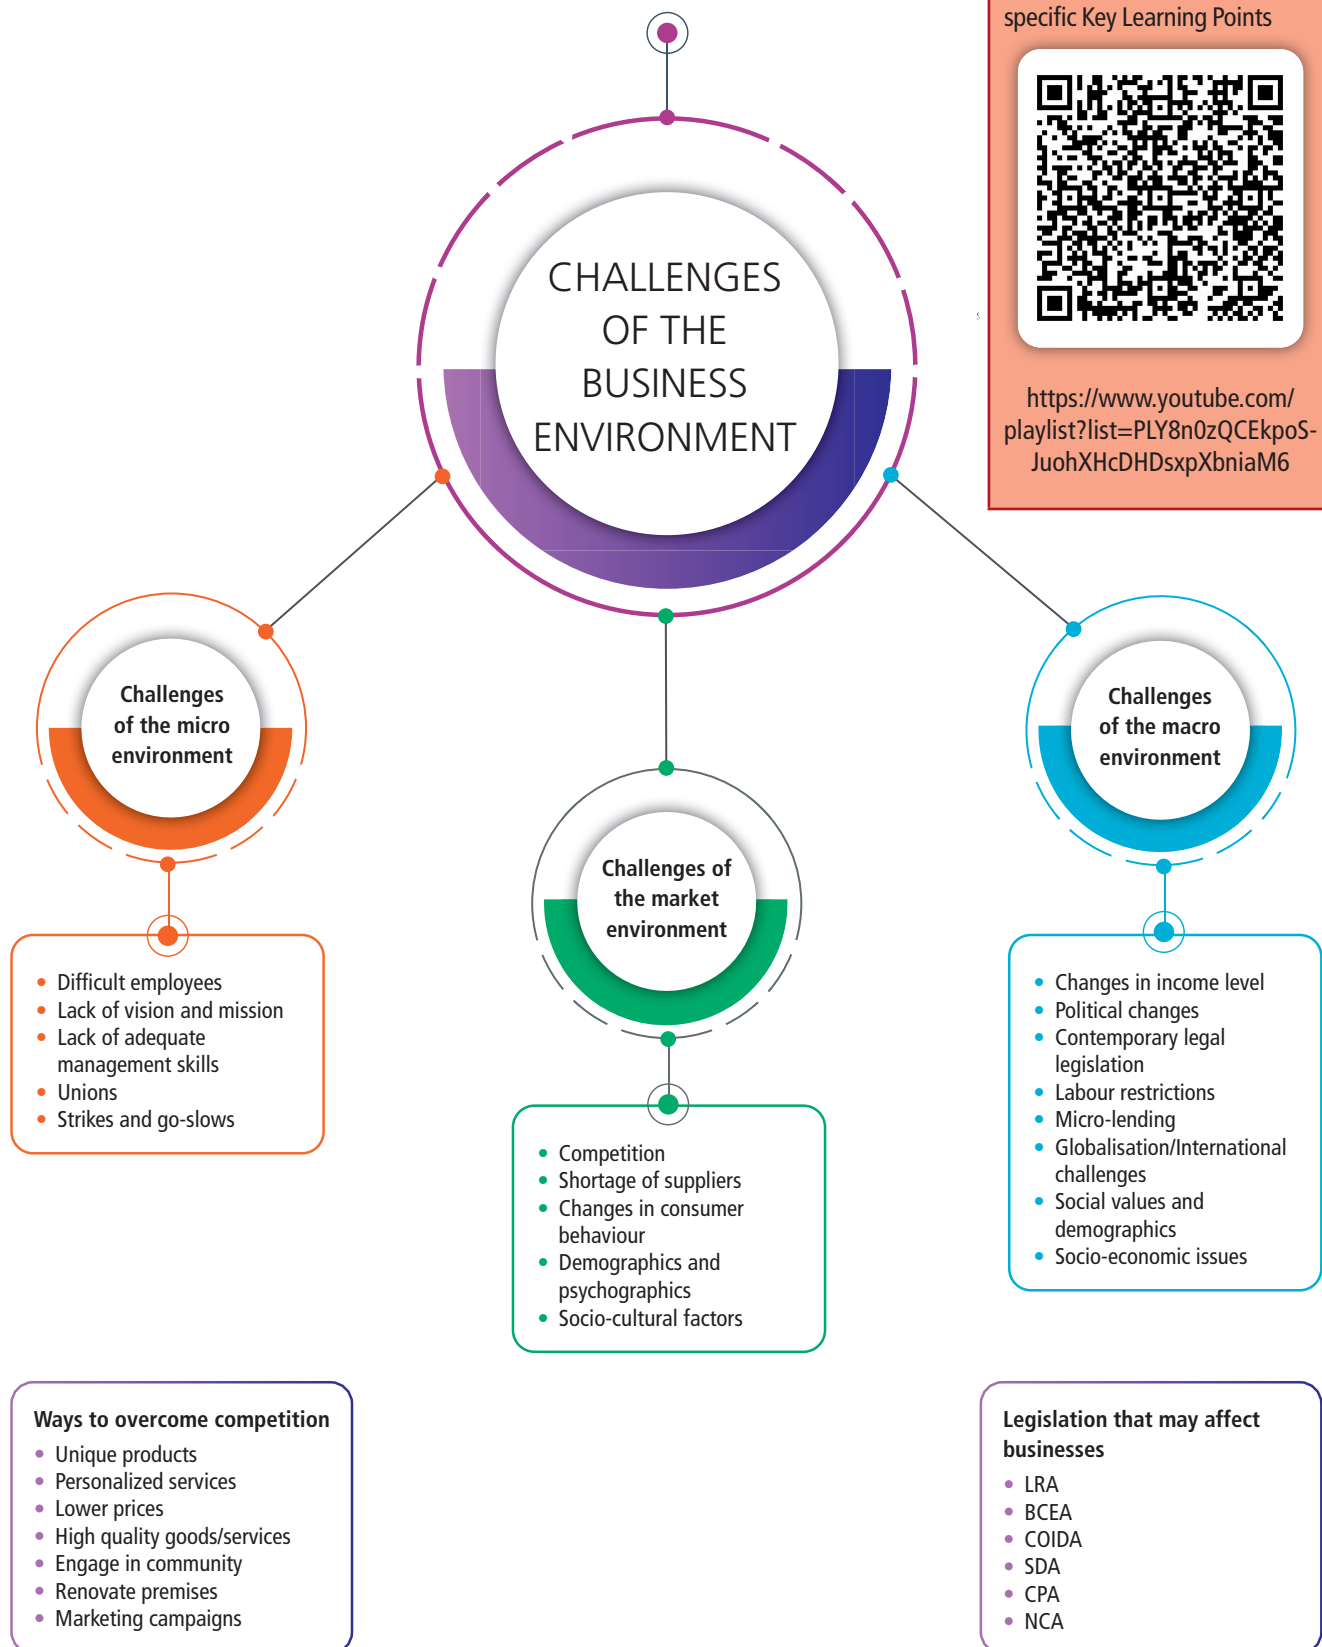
specific Key Learning Points

https://www.youtube.com/playlist?list=PLY8n0zQCEkpoS-JuohXHcDHDsxpXbniaM6

CHALLENGES OF THE BUSINESS ENVIRONMENT

Challenges of the micro environment

- Difficult employees
- Lack of vision and mission
- Lack of adequate management skills
- Unions
- Strikes and go-slows

Challenges of the market environment

- Competition
- Shortage of suppliers
- Changes in consumer behaviour
- Demographics and psychographics
- Socio-cultural factors

Challenges of the macro environment

- Changes in income level
- Political changes
- Contemporary legal legislation
- Labour restrictions
- Micro-lending
- Globalisation/International challenges
- Social values and demographics
- Socio-economic issues

Ways to overcome competition

- Unique products
- Personalized services
- Lower prices
- High quality goods/services
- Engage in community
- Renovate premises
- Marketing campaigns

Legislation that may affect businesses

- LRA
- BCEA
- COIDA
- SDA
- CPA
- NCA